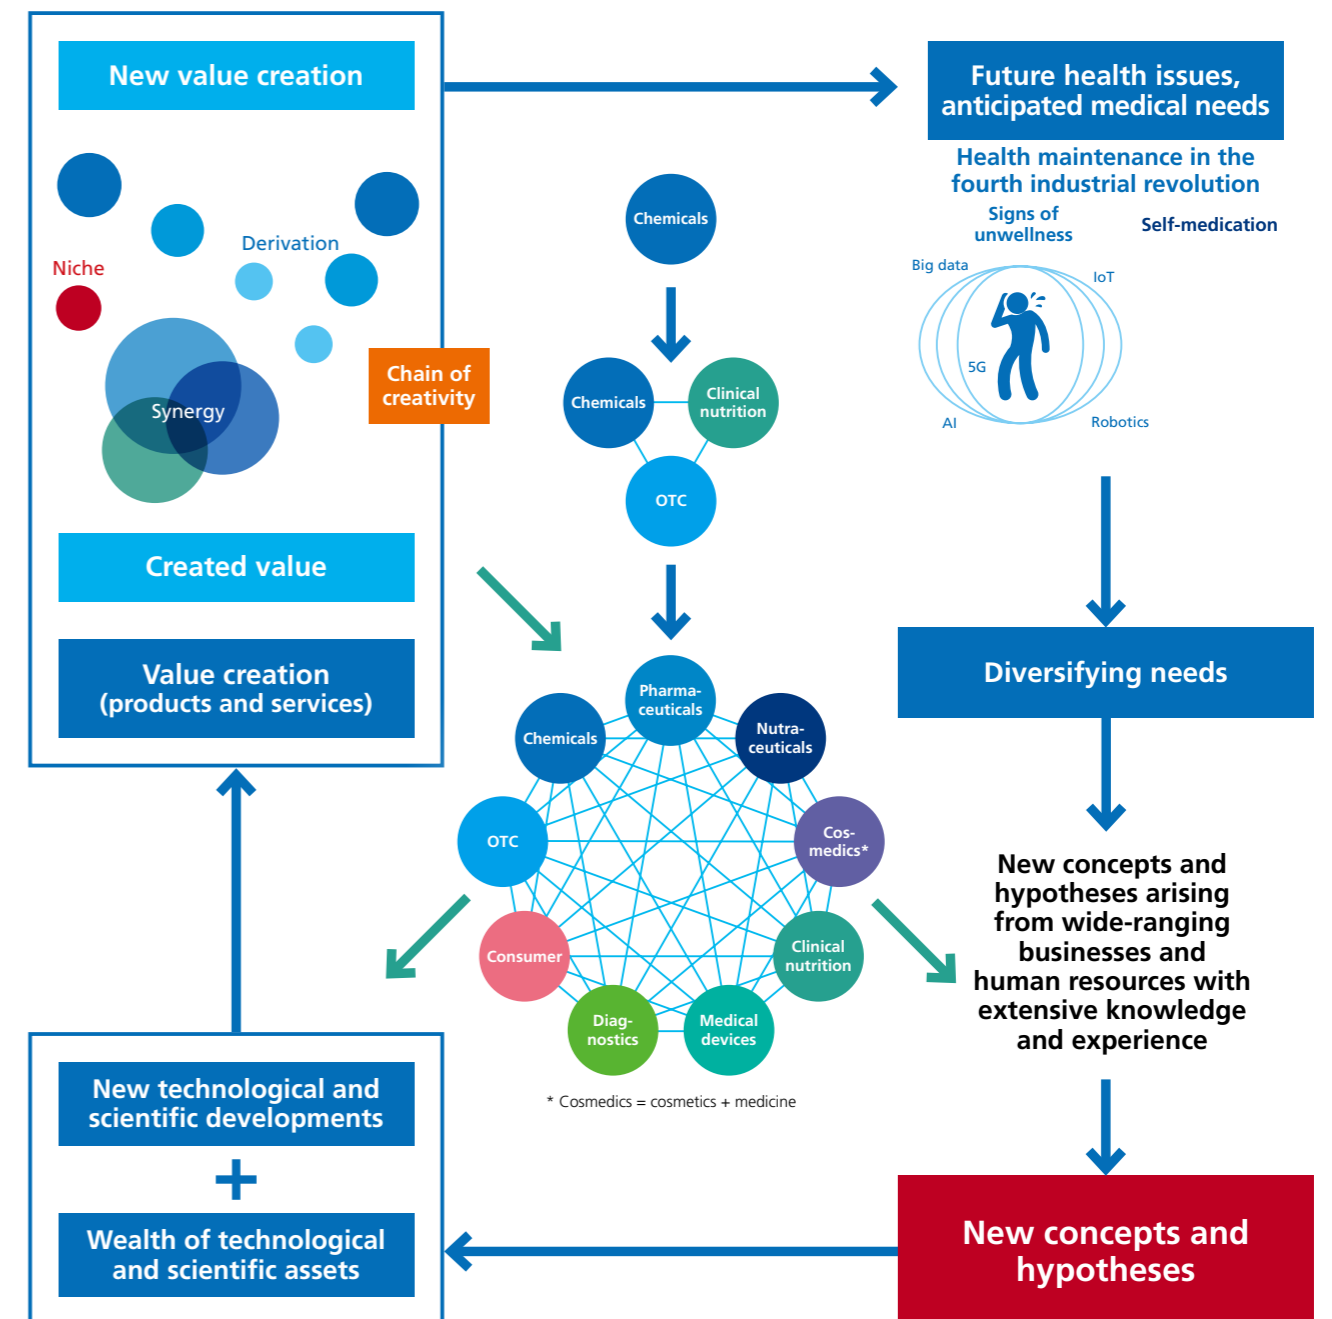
New value creation

Niche

Derivation

Synergy

Chain of creativity

Created value

Value creation (products and services)

Future health issues, anticipated medical needs

Health maintenance in the fourth industrial revolution

Signs of unwellness

Self-medication

Big data

IoT

5G

AI

Robotics

Chemicals

Chemicals

Clinical nutrition

OTC

Pharmaceuticals

Chemicals

Nutraceuticals

OTC

Cosmedics*

Consumer

Clinical nutrition

Diagnostics

Medical devices

* Cosmedics = cosmetics + medicine

Diversifying needs

New concepts and hypotheses arising from wide-ranging businesses and human resources with extensive knowledge and experience

New concepts and hypotheses

New technological and scientific developments

+

Wealth of technological and scientific assets